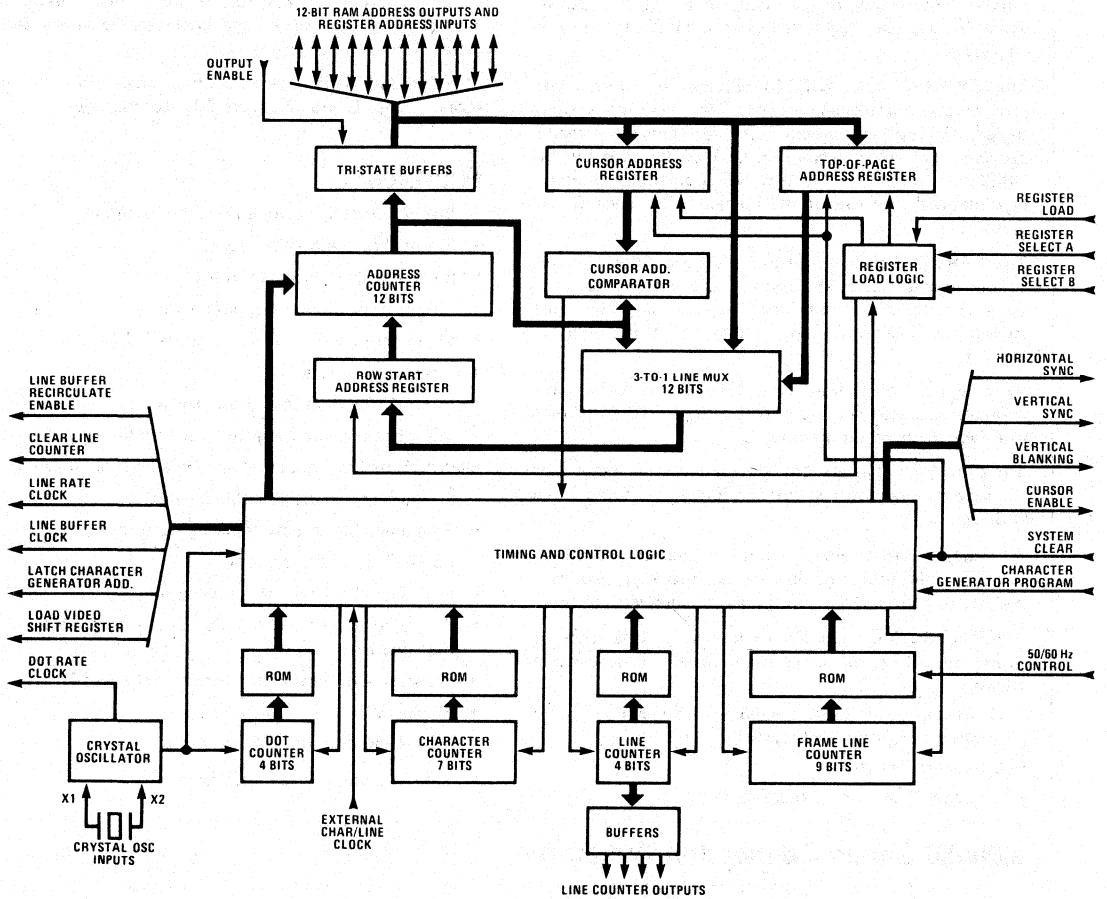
12-BIT RAM ADDRESS OUTPUTS AND REGISTER ADDRESS INPUTS

OUTPUT ENABLE

TRI-STATE BUFFERS

CURSOR ADDRESS REGISTER

TOP-OF-PAGE ADDRESS REGISTER

REGISTER LOAD

REGISTER SELECT A

REGISTER SELECT B

REGISTER LOAD LOGIC

ADDRESS COUNTER 12 BITS

CURSOR ADD. COMPARATOR

ROW START ADDRESS REGISTER

3-TO-1 LINE MUX 12 BITS

LINE BUFFER RECIRCULATE ENABLE

CLEAR LINE COUNTER

LINE RATE CLOCK

LINE BUFFER CLOCK

LATCH CHARACTER GENERATOR ADD.

LOAD VIDEO SHIFT REGISTER

HORIZONTAL SYNC

VERTICAL SYNC

VERTICAL BLANKING

CURSOR ENABLE

SYSTEM CLEAR

CHARACTER GENERATOR PROGRAM

TIMING AND CONTROL LOGIC

DOT RATE CLOCK

ROM

ROM

ROM

ROM

50/60 Hz CONTROL

CRYSTAL OSCILLATOR

DOT COUNTER 4 BITS

CHARACTER COUNTER 7 BITS

LINE COUNTER 4 BITS

FRAME LINE COUNTER 9 BITS

X1

X2

CRYSTAL OSC INPUTS

EXTERNAL CHAR/LINE CLOCK

BUFFERS

LINE COUNTER OUTPUTS